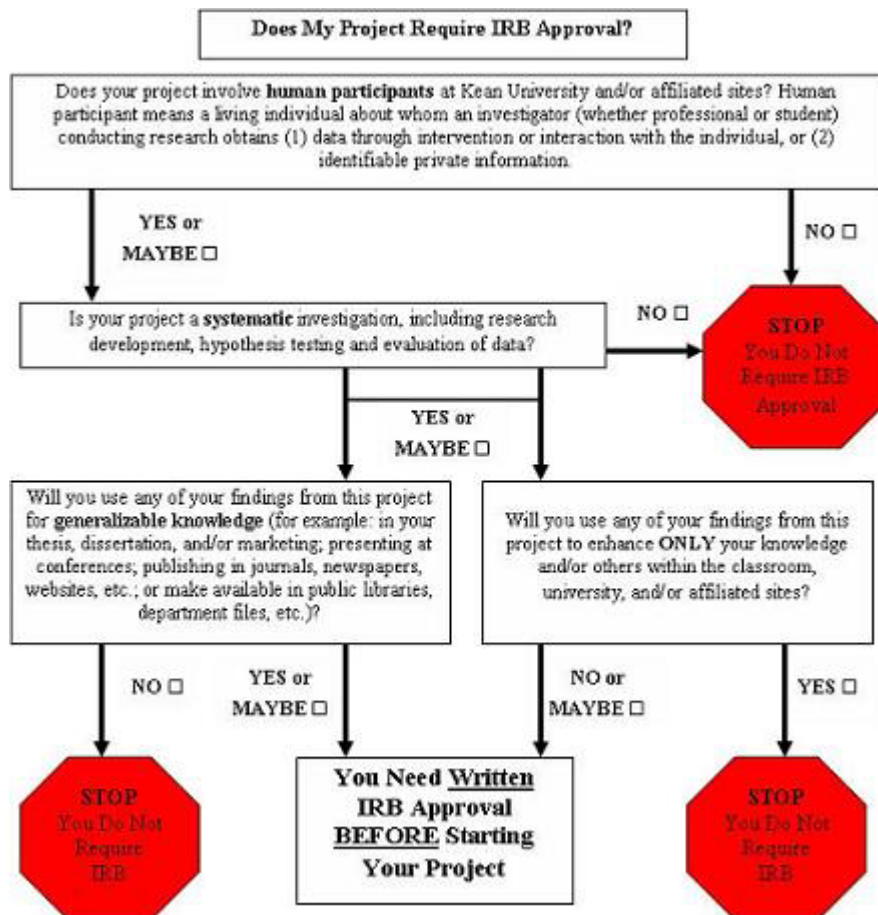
Does My Project Require IRB Approval?

Does your project involve human participants at Kean University and/or affiliated sites? Human participant means a living individual about whom an investigator (whether professional or student) conducting research obtains (1) data through intervention or interaction with the individual, or (2) identifiable private information.

YES or MAYBE ☐

NO ☐

Is your project a systematic investigation, including research development, hypothesis testing and evaluation of data?

NO ☐

STOP You Do Not Require IRB Approval

YES or MAYBE ☐

Will you use any of your findings from this project for generalizable knowledge (for example: in your thesis, dissertation, and/or marketing; presenting at conferences; publishing in journals, newspapers, websites, etc.; or make available in public libraries, department files, etc.)?

Will you use any of your findings from this project to enhance ONLY your knowledge and/or others within the classroom, university, and/or affiliated sites?

NO ☐

YES or MAYBE ☐

NO or MAYBE ☐

YES ☐

STOP You Do Not Require IRB

You Need Written IRB Approval BEFORE Starting Your Project

STOP You Do Not Require IRB